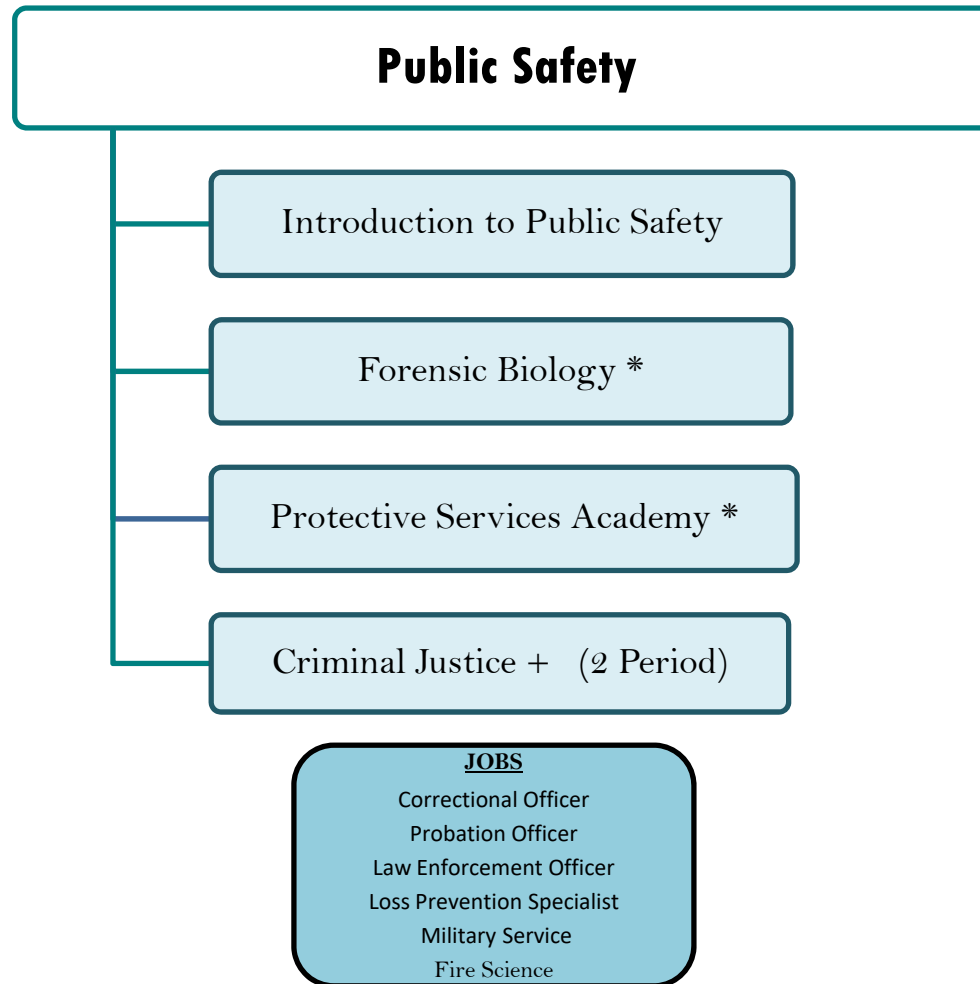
Public Safety

Introduction to Public Safety

Forensic Biology *

Protective Services Academy *

Criminal Justice + (2 Period)

JOBS
Correctional Officer
Probation Officer
Law Enforcement Officer
Loss Prevention Specialist
Military Service
Fire Science